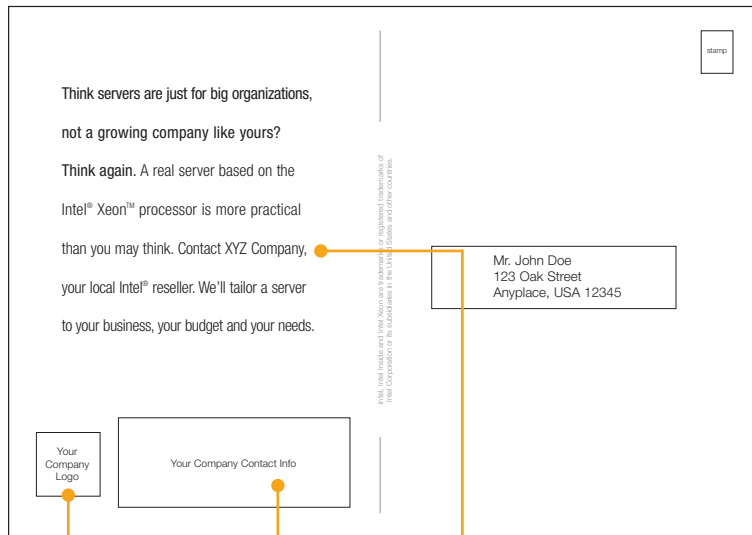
stamp

Think servers are just for big organizations, not a growing company like yours? Think again. A real server based on the Intel® Xeon™ processor is more practical than you may think. Contact XYZ Company, your local Intel® reseller. We'll tailor a server to your business, your budget and your needs.

Intel, Intel Inside and Intel Xeon are trademarks or registered trademarks of Intel Corporation or its subsidiaries in the United States and other countries.

Mr. John Doe
123 Oak Street
Anyplace, USA 12345

Your Company Logo

Your Company Contact Info